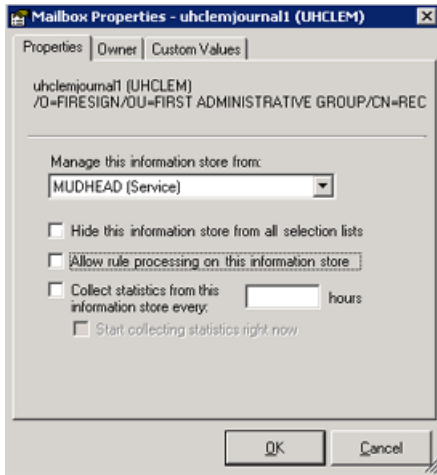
Mailbox Properties - uhclemjournal1 (UHCLEM)

Properties | Owner | Custom Values

uhclemjournal1 (UHCLEM)
/O=FIRESIGN/OU=FIRST ADMINISTRATIVE GROUP/CN=REC

Manage this information store from:

MUDHEAD (Service)

Hide this information store from all selection lists

Allow rule processing on this information store

Collect statistics from this information store every: hours

Start collecting statistics right now

OK

Cancel